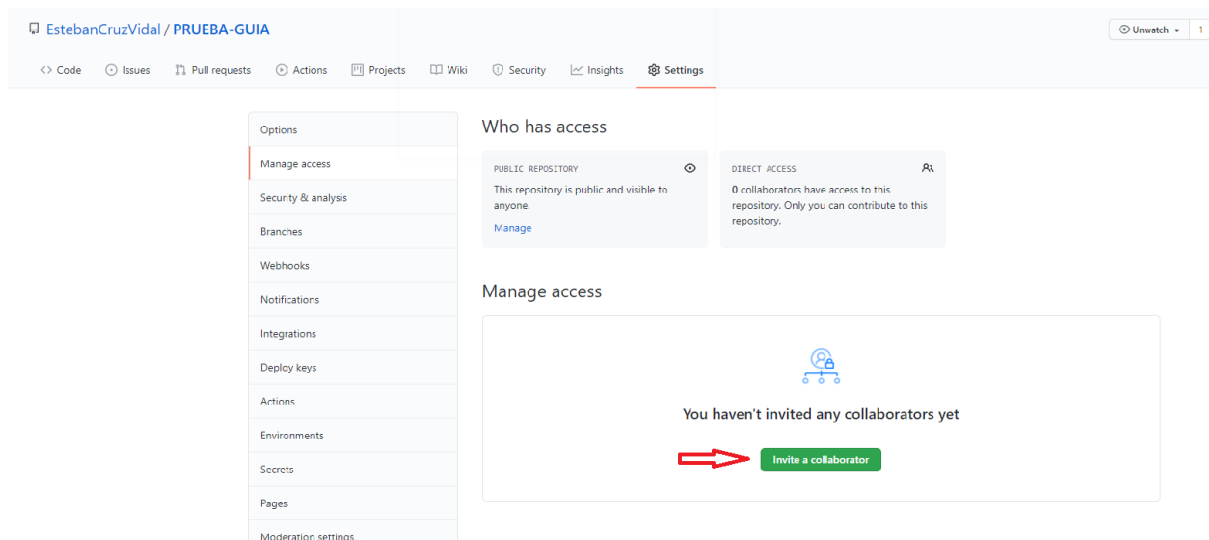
EstebanCruzVidal / PRUEBA-GUIA

Unwatch 1

Code Issues Pull requests Actions Projects Wiki Security Insights Settings

Options
Manage access
Security & analysis
Branches
Webhooks
Notifications
Integrations
Deploy keys
Actions
Environments
Secrets
Pages
Moderation settings

Who has access

PUBLIC REPOSITORY
This repository is public and visible to anyone.
Manage

DIRECT ACCESS
0 collaborators have access to this repository. Only you can contribute to this repository.

Manage access

You haven't invited any collaborators yet

Invite a collaborator